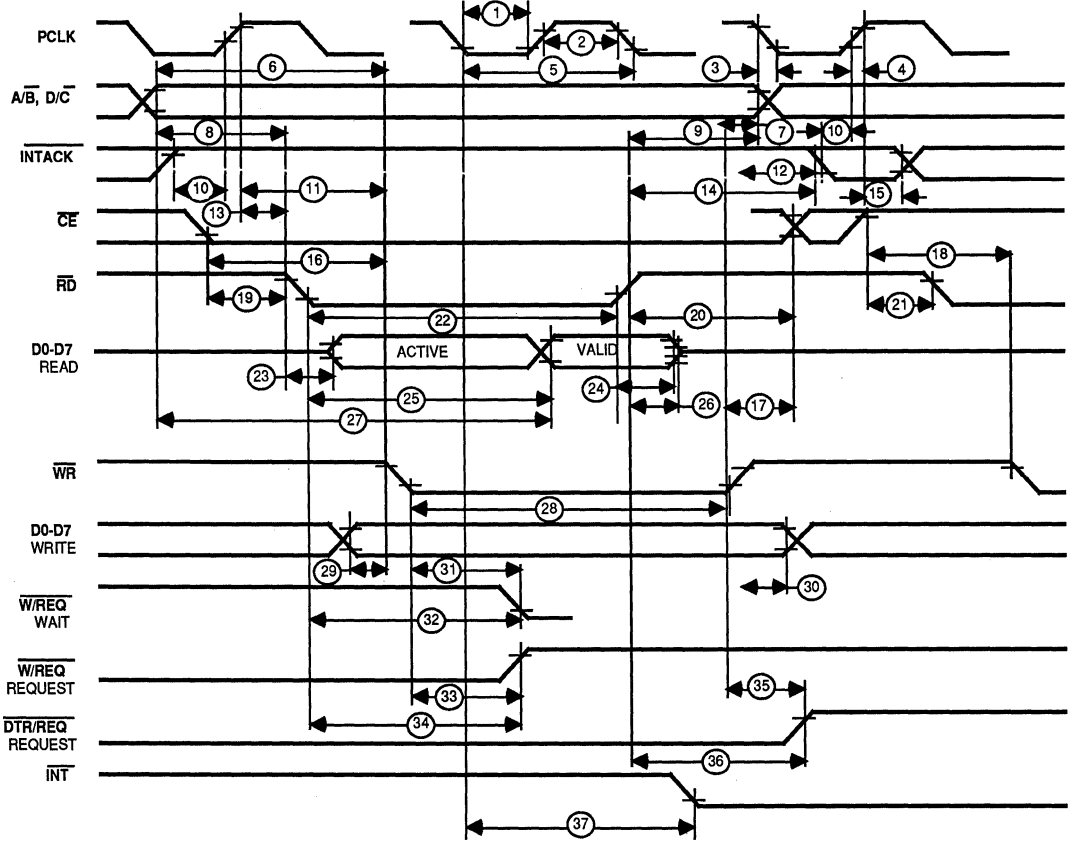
PCLK
1
2
6
5
3
4
$A/\overline{B}$, $D/\overline{C}$
8
9
7
10
$\overline{INTACK}$
12
10
11
14
13
15
$\overline{CE}$
18
16
$\overline{RD}$
19
21
22
20
D0-D7
READ
ACTIVE
VALID
23
24
25
26
17
27
$\overline{WR}$
28
D0-D7
WRITE
29
31
30
$\overline{W/REQ}$
WAIT
32
$\overline{W/REQ}$
REQUEST
33
35
$\overline{DTR/REQ}$
REQUEST
34
36
$\overline{INT}$
37